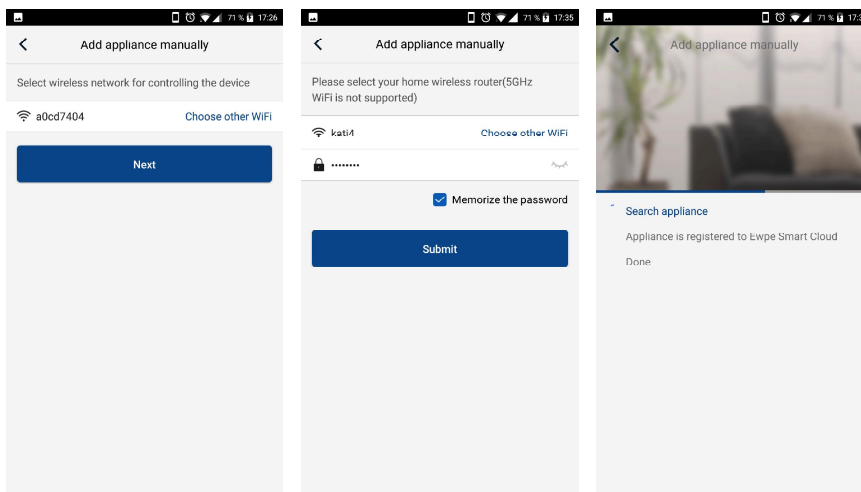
71 % 17:26

Add appliance manually

Select wireless network for controlling the device

a0cd7404

Choose other WiFi

Next

71 % 17:35

Add appliance manually

Please select your home wireless router(5GHz WiFi is not supported)

kati4

Choose other WiFi

••••••••

Memorize the password

Submit

71 % 17:3

Add appliance manually

Search appliance

Appliance is registered to Ewpe Smart Cloud

Done